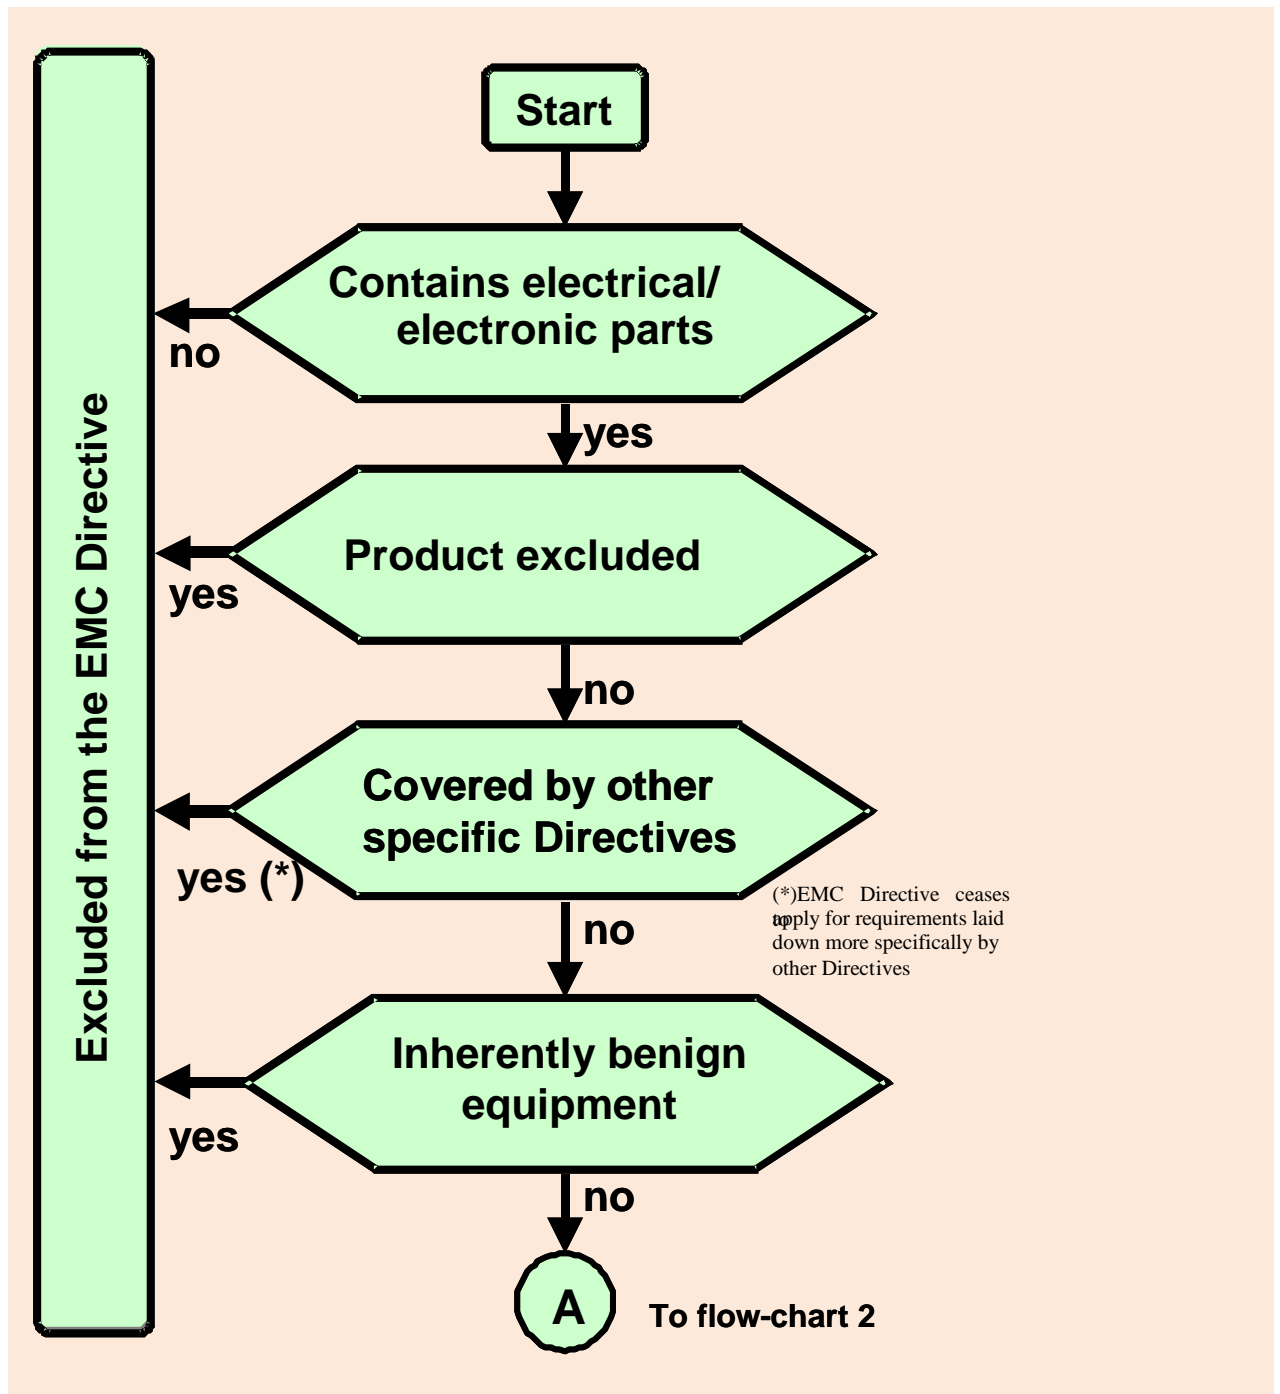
Excluded from the EMC Directive

Start

Contains electrical/ electronic parts

no

yes

Product excluded

yes

no

Covered by other specific Directives

yes (*)

(*)EMC Directive ceases to apply for requirements laid down more specifically by other Directives

no

Inherently benign equipment

yes

no

A

To flow-chart 2